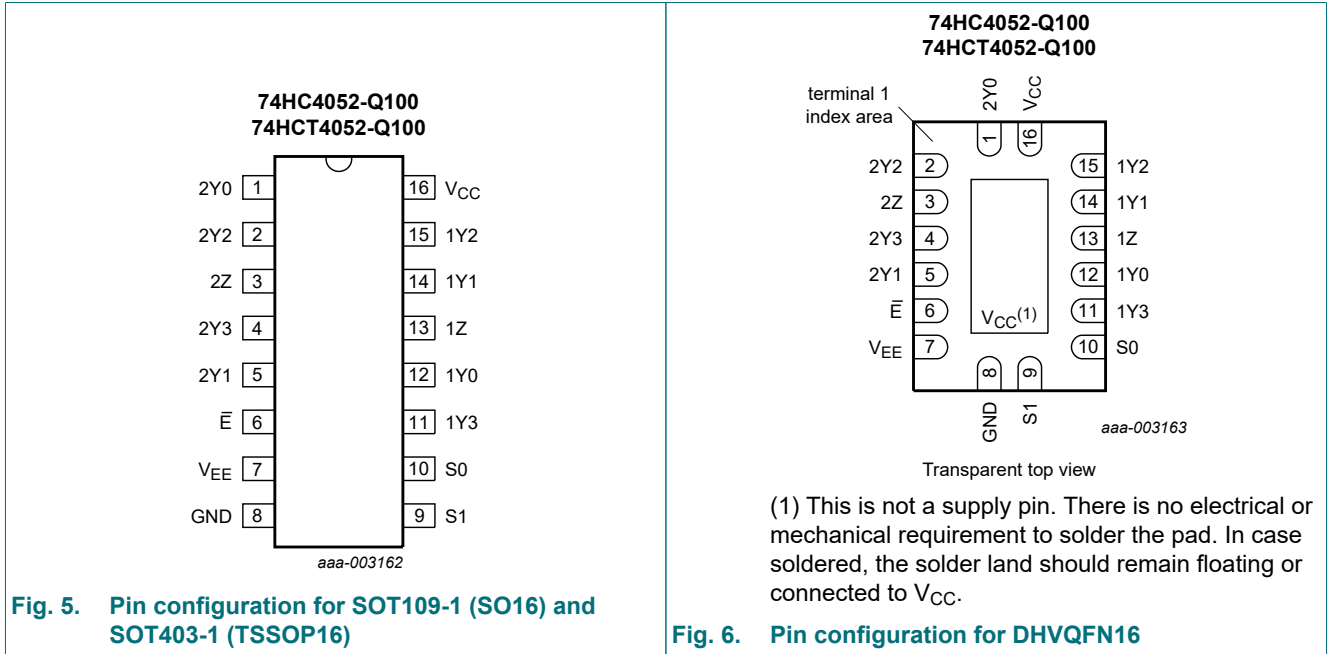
74HC4052-Q100
74HCT4052-Q100

2Y0 1
2Y2 2
2Z 3
2Y3 4
2Y1 5
$\overline{E}$ 6
$V_{EE}$ 7
GND 8

16 $V_{CC}$
15 1Y2
14 1Y1
13 1Z
12 1Y0
11 1Y3
10 S0
9 S1

aaa-003162

Fig. 5. Pin configuration for SOT109-1 (SO16) and SOT403-1 (TSSOP16)

74HC4052-Q100
74HCT4052-Q100

terminal 1 index area

2Y0 $V_{CC}$
1 16

2Y2 2
2Z 3
2Y3 4
2Y1 5
$\overline{E}$ 6
$V_{EE}$ 7

15 1Y2
14 1Y1
13 1Z
12 1Y0
11 1Y3
10 S0

$V_{CC}$(1)

8 9
GND S1

aaa-003163

Transparent top view

(1) This is not a supply pin. There is no electrical or mechanical requirement to solder the pad. In case soldered, the solder land should remain floating or connected to $V_{CC}$.

Fig. 6. Pin configuration for DHVQFN16